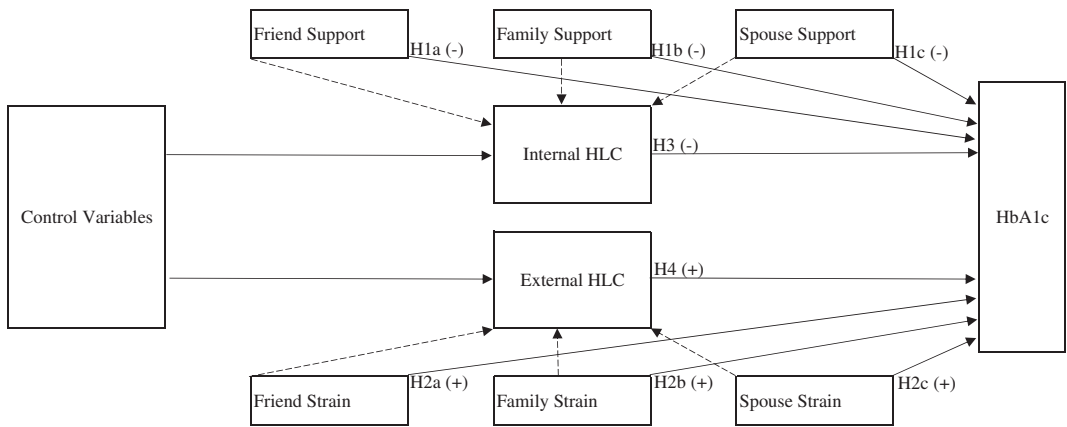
Friend Support

H1a (-)

Family Support

H1b (-)

Spouse Support

H1c (-)

Control Variables

Internal HLC

H3 (-)

HbA1c

External HLC

H4 (+)

Friend Strain

H2a (+)

Family Strain

H2b (+)

Spouse Strain

H2c (+)